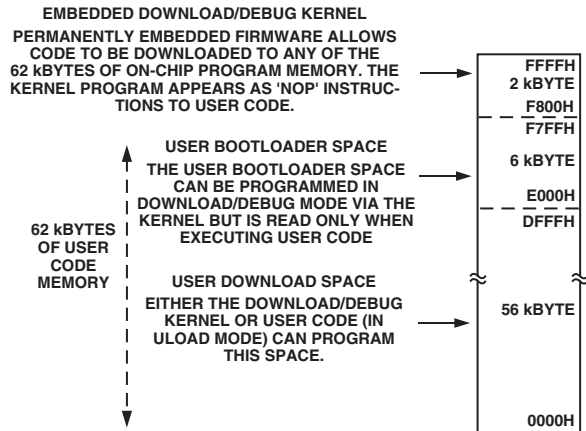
EMBEDDED DOWNLOAD/DEBUG KERNEL

PERMANENTLY EMBEDDED FIRMWARE ALLOWS CODE TO BE DOWNLOADED TO ANY OF THE 62 kBYTES OF ON-CHIP PROGRAM MEMORY. THE KERNEL PROGRAM APPEARS AS 'NOP' INSTRUCTIONS TO USER CODE.

FFFFH
2 kBYTE
F800H

USER BOOTLOADER SPACE

THE USER BOOTLOADER SPACE CAN BE PROGRAMMED IN DOWNLOAD/DEBUG MODE VIA THE KERNEL BUT IS READ ONLY WHEN EXECUTING USER CODE

F7FFH
6 kBYTE
E000H

62 kBYTES OF USER CODE MEMORY

USER DOWNLOAD SPACE

EITHER THE DOWNLOAD/DEBUG KERNEL OR USER CODE (IN ULOAD MODE) CAN PROGRAM THIS SPACE.

DFFFH
56 kBYTE
0000H